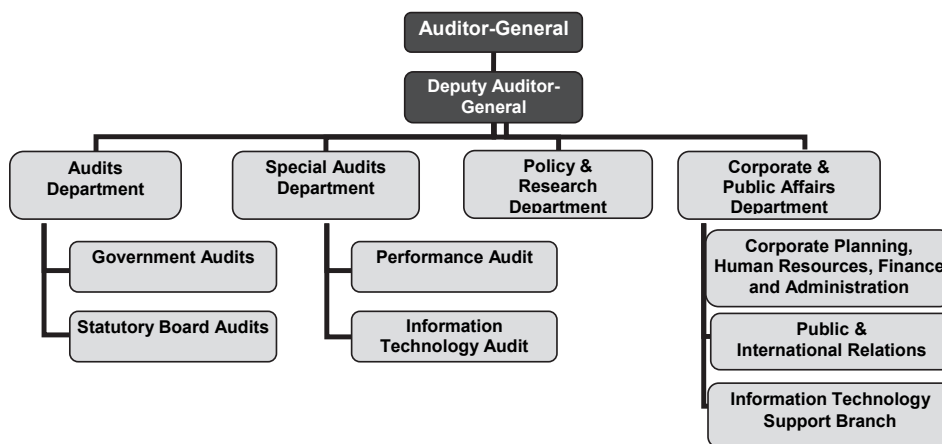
Auditor-General

Deputy Auditor-General

Audits Department

Government Audits

Statutory Board Audits

Special Audits Department

Performance Audit

Information Technology Audit

Policy & Research Department

Corporate & Public Affairs Department

Corporate Planning, Human Resources, Finance and Administration

Public & International Relations

Information Technology Support Branch